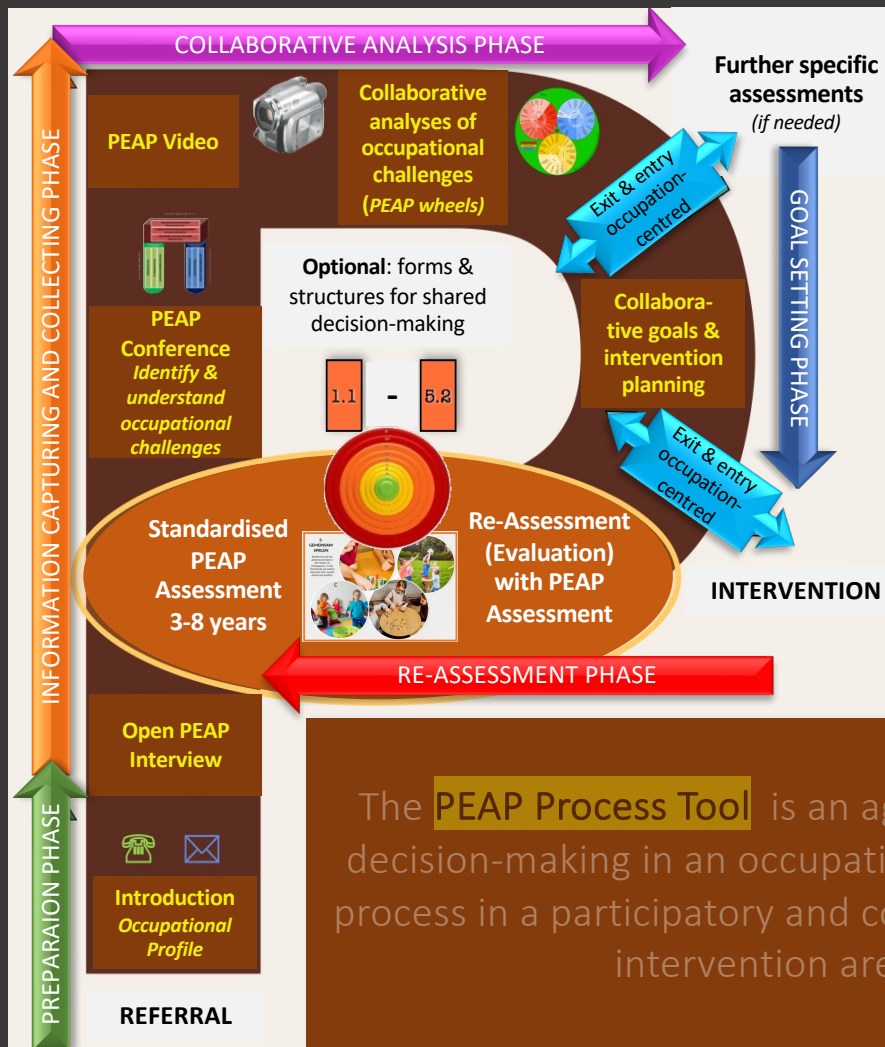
COLLABORATIVE ANALYSIS PHASE

INFORMATION CAPTURING AND COLLECTING PHASE

PEAP Video

Collaborative analyses of occupational challenges (PEAP wheels)

Further specific assessments (if needed)

Exit & entry occupation-centred

GOAL SETTING PHASE

Optional: forms & structures for shared decision-making

PEAP Conference Identify & understand occupational challenges

1.1 - 5.2

Collaborative goals & intervention planning

Exit & entry occupation-centred

Standardised PEAP Assessment 3-8 years

GEMEINSAM SPIELEN

Re-Assessment (Evaluation) with PEAP Assessment

INTERVENTION

RE-ASSESSMENT PHASE

Open PEAP Interview

PREPARAION PHASE

Introduction Occupational Profile

REFERRAL

The PEAP Process Tool is an a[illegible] decision-making in an occupati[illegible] process in a participatory and c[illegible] intervention are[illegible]